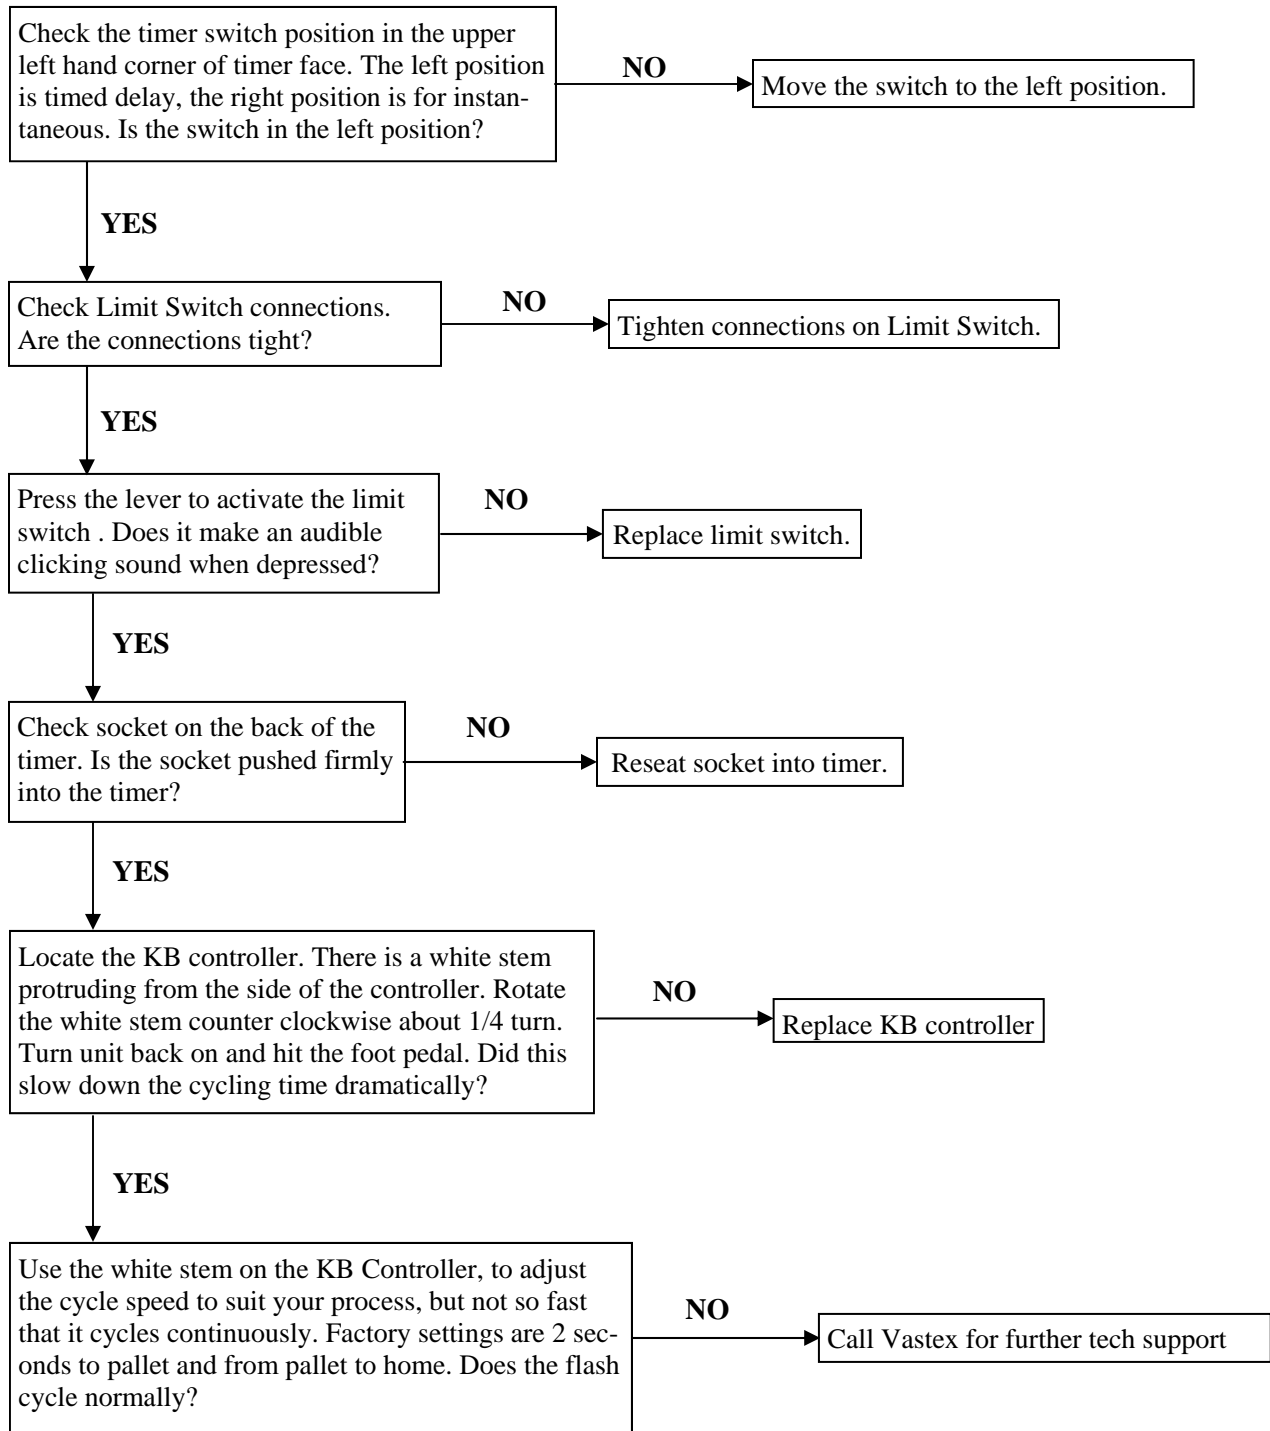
Check the timer switch position in the upper left hand corner of timer face. The left position is timed delay, the right position is for instantaneous. Is the switch in the left position?

NO

Move the switch to the left position.

YES

Check Limit Switch connections. Are the connections tight?

NO

Tighten connections on Limit Switch.

YES

Press the lever to activate the limit switch . Does it make an audible clicking sound when depressed?

NO

Replace limit switch.

YES

Check socket on the back of the timer. Is the socket pushed firmly into the timer?

NO

Reseat socket into timer.

YES

Locate the KB controller. There is a white stem protruding from the side of the controller. Rotate the white stem counter clockwise about 1/4 turn. Turn unit back on and hit the foot pedal. Did this slow down the cycling time dramatically?

NO

Replace KB controller

YES

Use the white stem on the KB Controller, to adjust the cycle speed to suit your process, but not so fast that it cycles continuously. Factory settings are 2 seconds to pallet and from pallet to home. Does the flash cycle normally?

NO

Call Vastex for further tech support